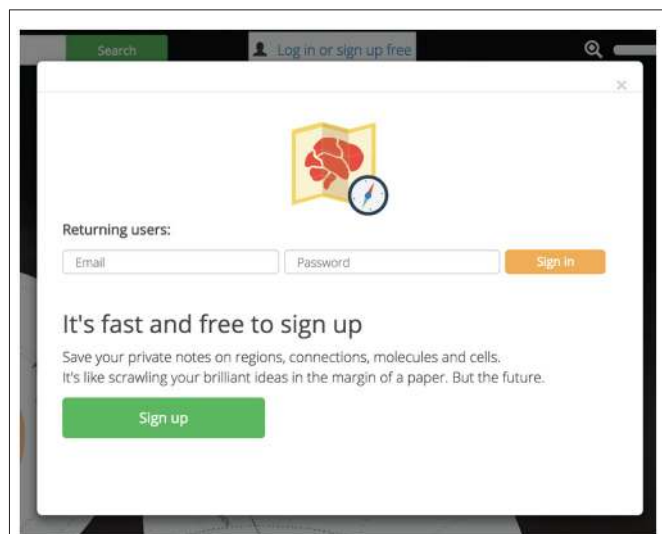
Search

Log in or sign up free

×

Returning users:

Email

Password

Sign in

It's fast and free to sign up

Save your private notes on regions, connections, molecules and cells.
It's like scrawling your brilliant ideas in the margin of a paper. But the future.

Sign up